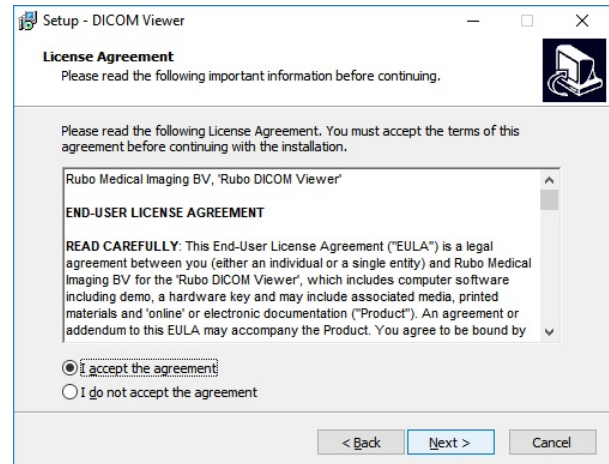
Setup - DICOM Viewer

License Agreement
Please read the following important information before continuing.

Please read the following License Agreement. You must accept the terms of this agreement before continuing with the installation.

Rubo Medical Imaging BV, 'Rubo DICOM Viewer'

END-USER LICENSE AGREEMENT

READ CAREFULLY: This End-User License Agreement ("EULA") is a legal agreement between you (either an individual or a single entity) and Rubo Medical Imaging BV for the 'Rubo DICOM Viewer', which includes computer software including demo, a hardware key and may include associated media, printed materials and 'online' or electronic documentation ("Product"). An agreement or addendum to this EULA may accompany the Product. You agree to be bound by

I accept the agreement
I do not accept the agreement

< Back
Next >
Cancel